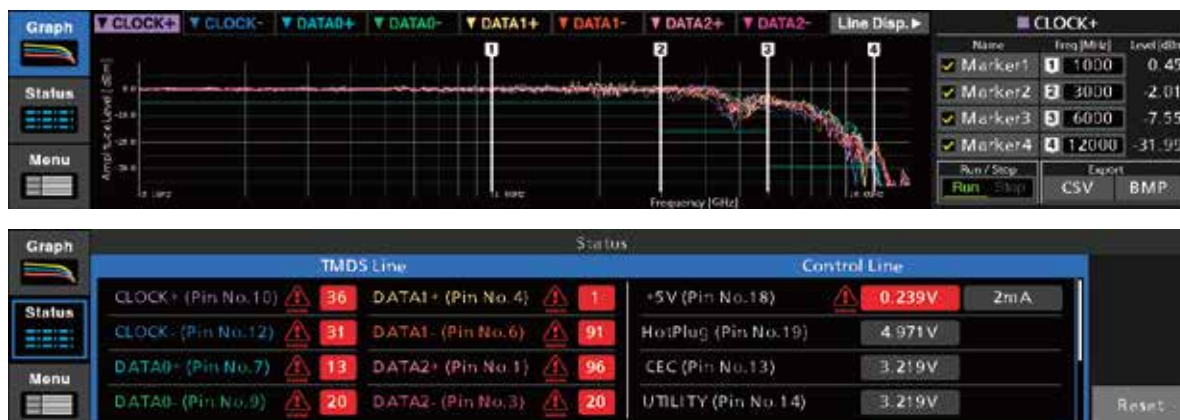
Graph

Status

Menu

▼CLOCK+ ▼CLOCK- ▼DATA0+ ▼DATA0- ▼DATA1+ ▼DATA1- ▼DATA2+ ▼DATA2- Line Disp. ▶

1 2 3 4

Amplitude Level [dBm]

Frequency [GHz]

CLOCK+

| Name | Freq [MHz] | Level [dBm] |
|---|---|---|
| Marker1 | 1 1000 | 0.45 |
| Marker2 | 2 3000 | -2.01 |
| Marker3 | 3 6000 | -7.55 |
| Marker4 | 4 12000 | -31.95 |

Run / Stop
Run Stop

Export
CSV BMP

Graph

Status

Menu

Status

TMDS Line

Control Line

| | | | |
|---|---|---|---|
| CLOCK+ (Pin No.10) | 36 | DATA1+ (Pin No.4) | 1 |
| CLOCK- (Pin No.12) | 31 | DATA1- (Pin No.6) | 91 |
| DATA0+ (Pin No.7) | 13 | DATA2+ (Pin No.1) | 96 |
| DATA0- (Pin No.9) | 20 | DATA2- (Pin No.3) | 20 |

| | | |
|---|---|---|
| +5V (Pin No.18) | 0.239V | 2mA |
| HotPlug (Pin No.19) | 4.971V | |
| CEC (Pin No.13) | 3.219V | |
| UTILITY (Pin No.14) | 3.219V | |

Reset